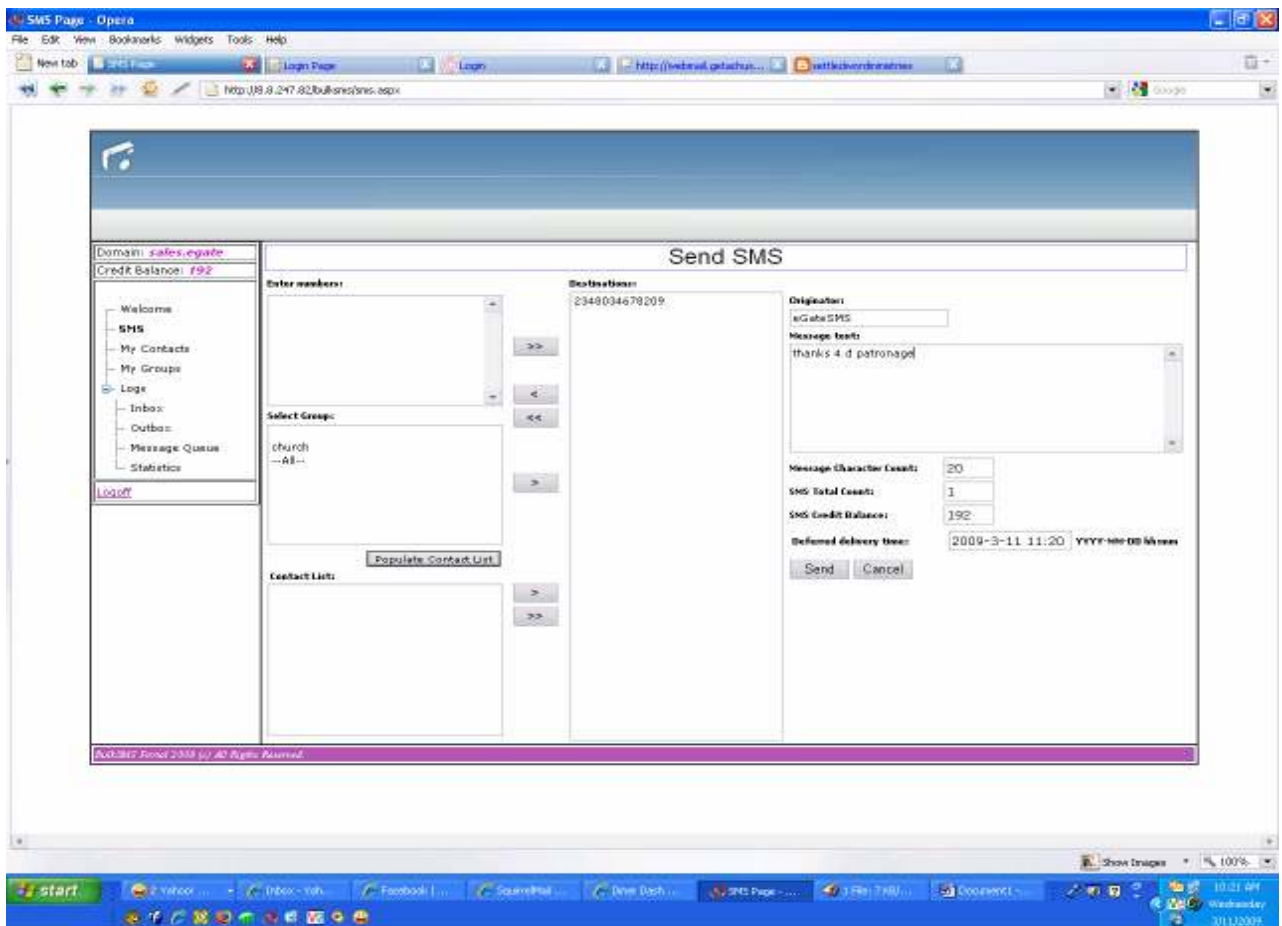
SMS Page - Opera

File Edit View Bookmarks Widgets Tools Help

New tab | SMS Page | Login Page | Login | http://webmail.getachus... | settledwordministries

http://8.8.247.82/bulksms/sms.aspx

Google

Domain: sales.egate
Credit Balance: 192

Welcome
SMS
My Contacts
My Groups
Logs
Inbox
Outbox
Message Queue
Statistics

Logoff

Send SMS

Enter numbers:

>>

<

<<

Select Group:

church
--All--

>

Populate Contact List

Contact List:

>

>>

Destinations:

2348034678209

Originator:

eGateSMS

Message text:

thanks 4 d patronage

Message Character Count: 20

SMS Total Count: 1

SMS Credit Balance: 192

Deferred delivery time: 2009-3-11 11:20 YYYY-MM-DD hh:mm

Send Cancel

BulkSMS Portal 2008 (c) All Rights Reserved

Show Images 100%

start | 2 Yahoo! ... | Inbox - Yah... | Facebook | ... | SquirrelMail ... | Diner Dash ... | SMS Page - ... | 3 File: TXB/... | Document1 - ...

10:21 AM
Wednesday
3/11/2009